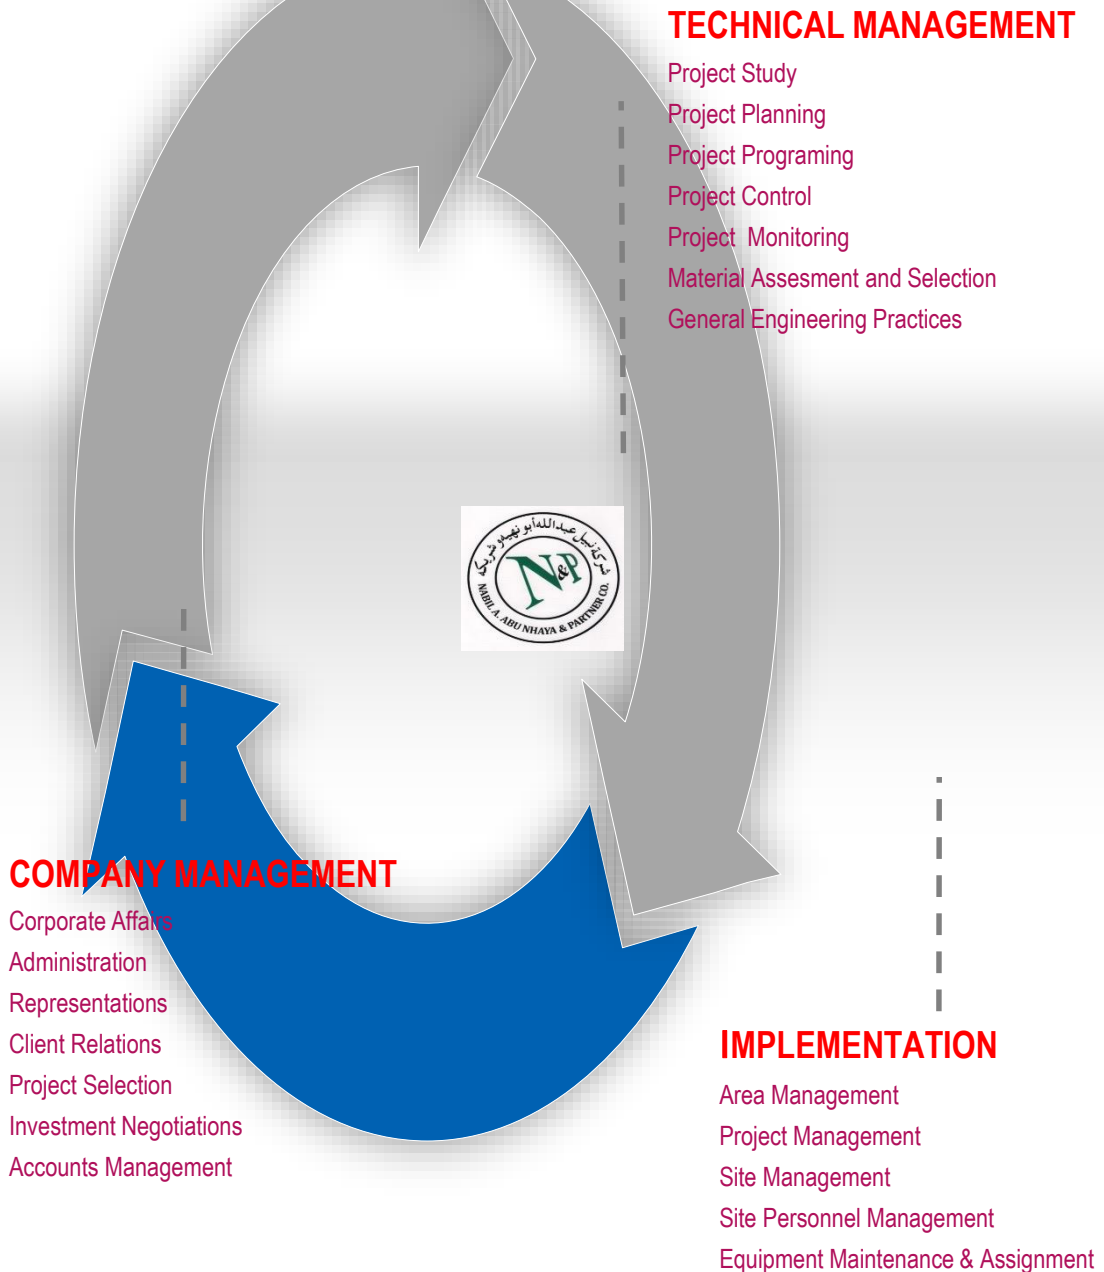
TECHNICAL MANAGEMENT
Project Study
Project Planning
Project Programing
Project Control
Project Monitoring
Material Assesment and Selection
General Engineering Practices

شركة نبيل عبدالله أبو نهيه وشريكه
N&P
NABIL A. ABU NHAYA & PARTNER CO.

COMPANY MANAGEMENT
Corporate Affairs
Administration
Representations
Client Relations
Project Selection
Investment Negotiations
Accounts Management

IMPLEMENTATION
Area Management
Project Management
Site Management
Site Personnel Management
Equipment Maintenance & Assignment